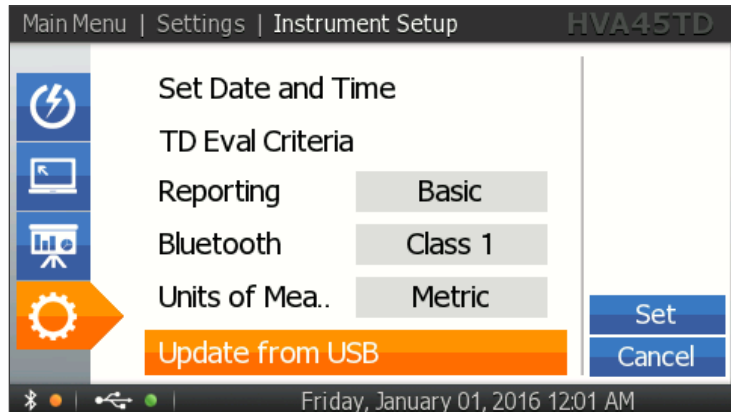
Main Menu | Settings | Instrument Setup HVA45TD

Set Date and Time

TD Eval Criteria

| Reporting | Basic |
|---|---|
| Bluetooth | Class 1 |
| Units of Mea.. | Metric |

Update from USB

Set

Cancel

Friday, January 01, 2016 12:01 AM